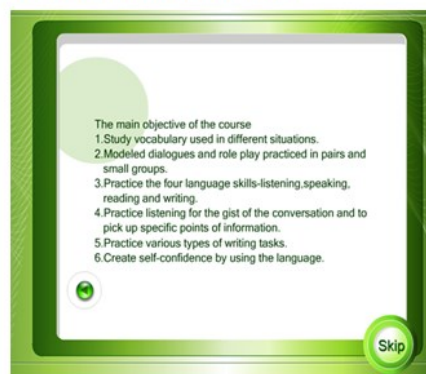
The main objective of the course
1.Study vocabulary used in different situations.
2.Modeled dialogues and role play practiced in pairs and small groups.
3.Practice the four language skills-listening,speaking, reading and writing.
4.Practice listening for the gist of the conversation and to pick up specific points of information.
5.Practice various types of writing tasks.
6.Create self-confidence by using the language.

Skip